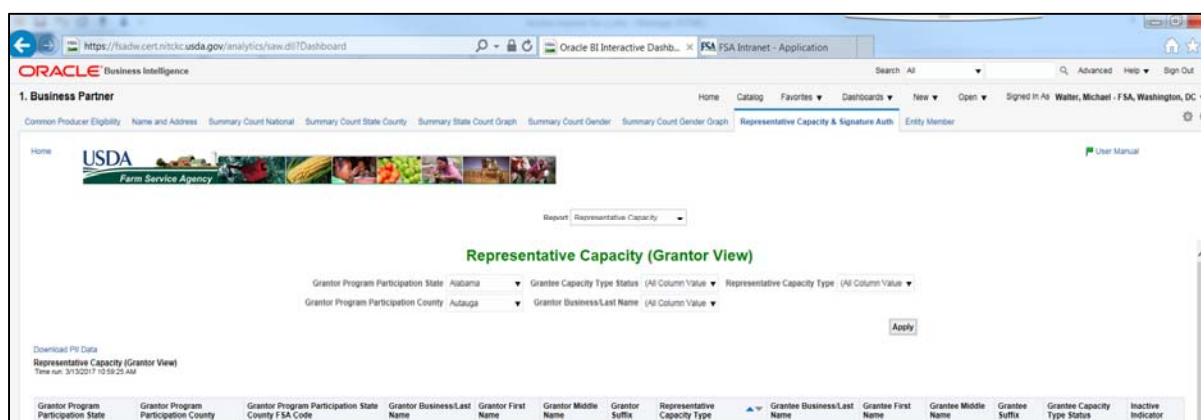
https://fsadw.cert.nitckc.usda.gov/analytics/saw.dll?Dashboard

Oracle BI Interactive Dashb... ×

FSA Intranet - Application

ORACLE Business Intelligence

Search All

Advanced Help ▾ Sign Out

1. Business Partner

Home Catalog Favorites ▾ Dashboards ▾ New ▾ Open ▾ Signed In As Walter, Michael - FSA, Washington, DC

Common Producer Eligibility Name and Address Summary Count National Summary Count State County Summary State Count Graph Summary Count Gender Summary Count Gender Graph Representative Capacity & Signature Auth Entity Member

Home

USDA Farm Service Agency

User Manual

Report Representative Capacity

Representative Capacity (Grantor View)

Grantor Program Participation State Alabama ▾ Grantee Capacity Type Status (All Column Value ▾ Representative Capacity Type (All Column Value ▾

Grantor Program Participation County Autauga ▾ Grantor Business/Last Name (All Column Value ▾

Apply

Download PII Data

Representative Capacity (Grantor View)
Time run: 3/13/2017 10:59:25 AM

| Grantor Program Participation State | Grantor Program Participation County | Grantor Program Participation State County FSA Code | Grantor Business/Last Name | Grantor First Name | Grantor Middle Name | Grantor Suffix | Representative Capacity Type | Grantee Business/Last Name | Grantee First Name | Grantee Middle Name | Grantee Suffix | Grantee Capacity Type Status | Inactive Indicator |
|---|---|---|---|---|---|---|---|---|---|---|---|---|---|